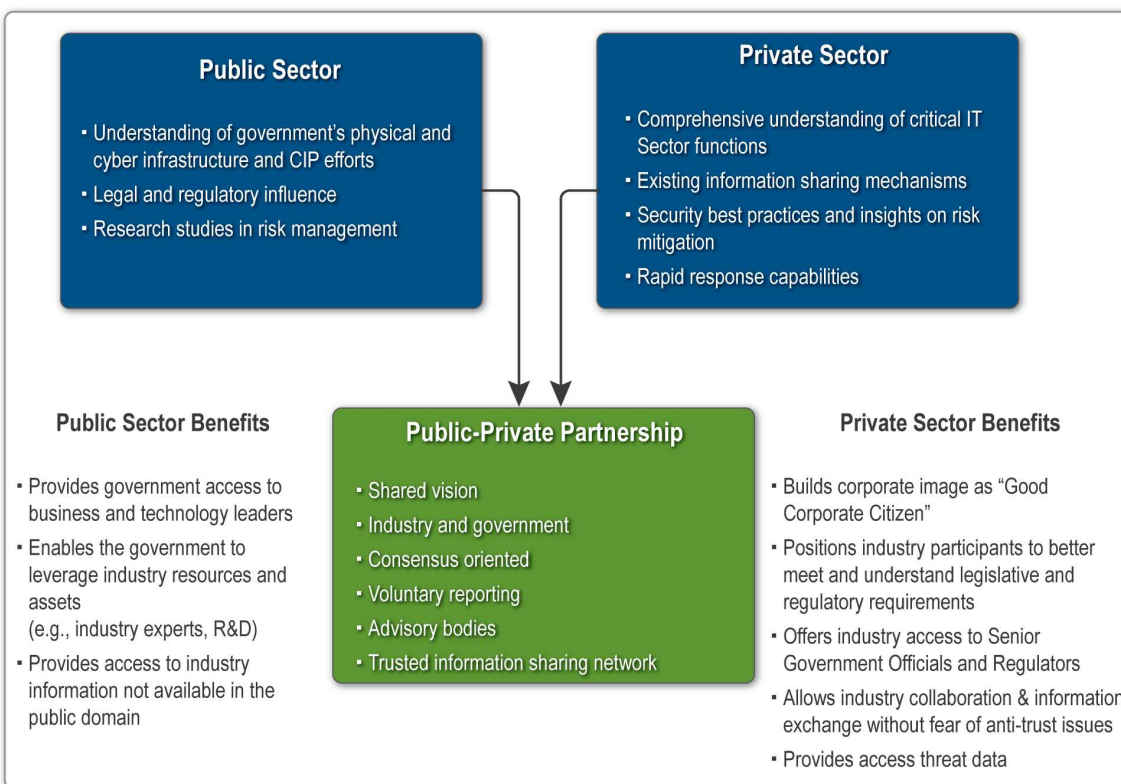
**Public Sector**

- Understanding of government's physical and cyber infrastructure and CIP efforts
- Legal and regulatory influence
- Research studies in risk management

**Private Sector**

- Comprehensive understanding of critical IT Sector functions
- Existing information sharing mechanisms
- Security best practices and insights on risk mitigation
- Rapid response capabilities

**Public Sector Benefits**

- Provides government access to business and technology leaders
- Enables the government to leverage industry resources and assets (e.g., industry experts, R&D)
- Provides access to industry information not available in the public domain

**Public-Private Partnership**

- Shared vision
- Industry and government
- Consensus oriented
- Voluntary reporting
- Advisory bodies
- Trusted information sharing network

**Private Sector Benefits**

- Builds corporate image as "Good Corporate Citizen"
- Positions industry participants to better meet and understand legislative and regulatory requirements
- Offers industry access to Senior Government Officials and Regulators
- Allows industry collaboration & information exchange without fear of anti-trust issues
- Provides access threat data